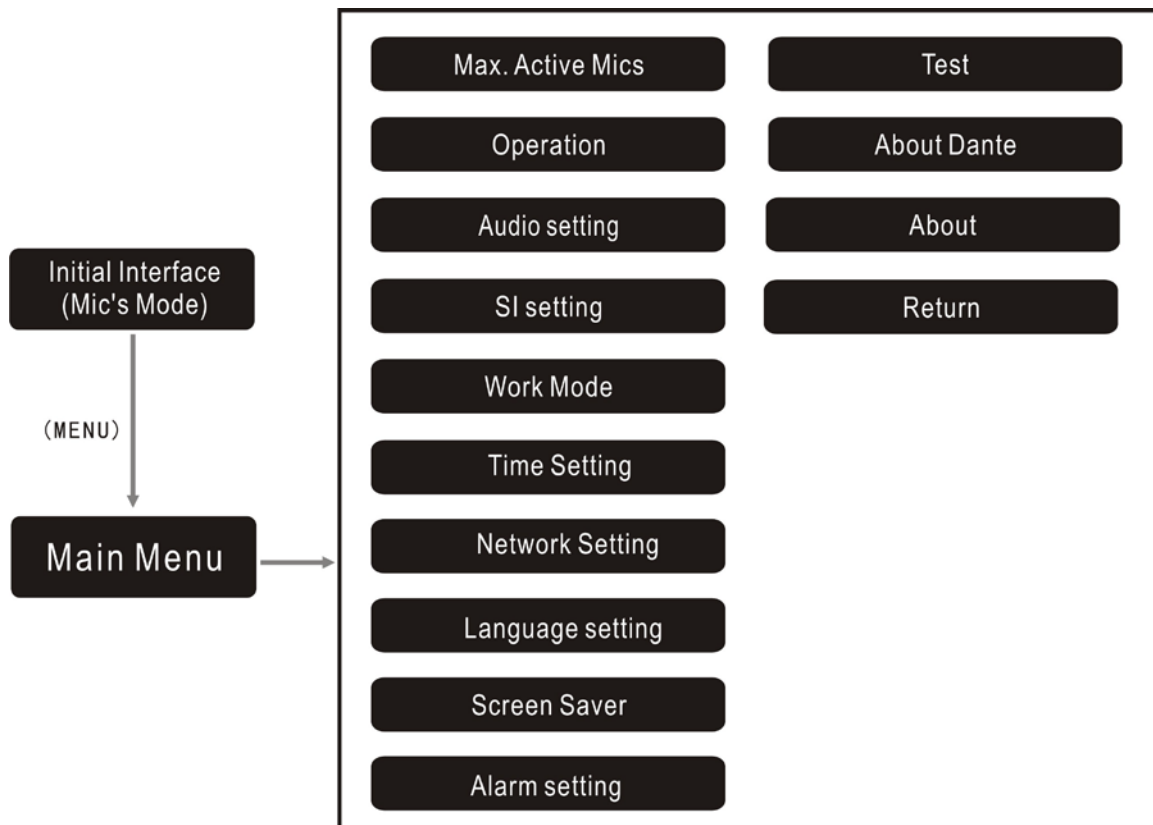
Initial Interface
(Mic's Mode)

(MENU)

Main Menu

Max. Active Mics

Operation

Audio setting

SI setting

Work Mode

Time Setting

Network Setting

Language setting

Screen Saver

Alarm setting

Test

About Dante

About

Return